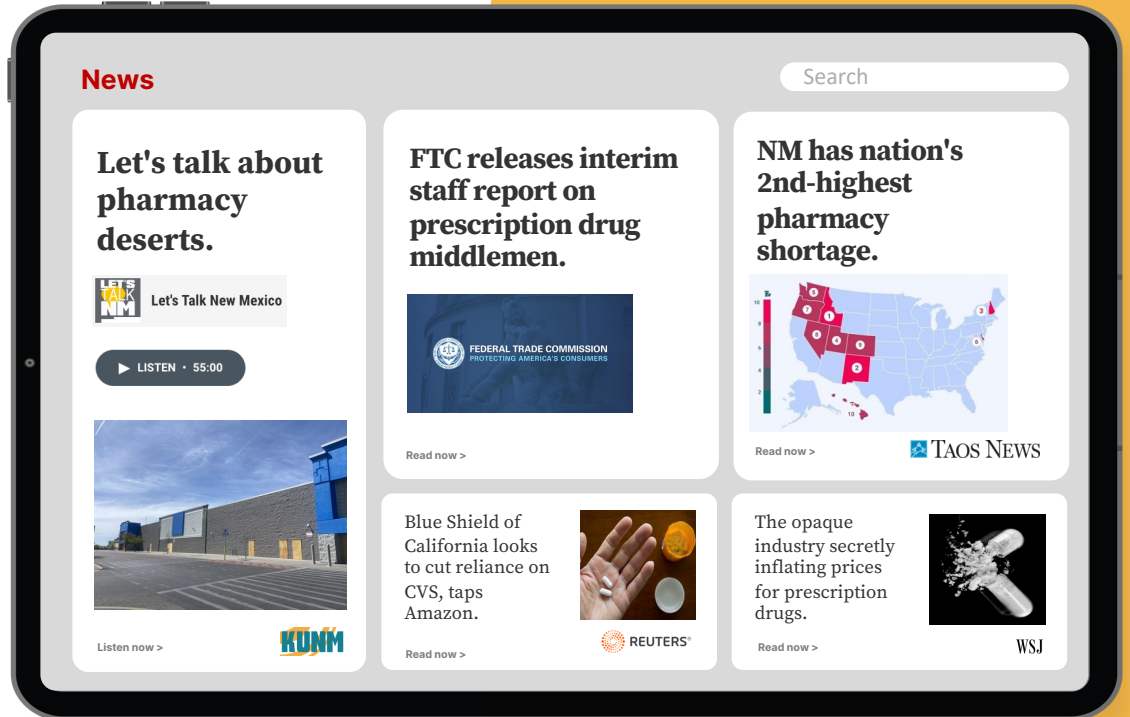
News

Search

Let's talk about pharmacy deserts.

LET'S TALK NM

Let's Talk New Mexico

LISTEN • 55:00

Listen now >

KUNM

FTC releases interim staff report on prescription drug middlemen.

FEDERAL TRADE COMMISSION
PROTECTING AMERICA'S CONSUMERS

Read now >

NM has nation's 2nd-highest pharmacy shortage.

10
8
6
4
2

8
7
1
9
4
5
2
3
6
10

Read now >

TAOS NEWS

Blue Shield of California looks to cut reliance on CVS, taps Amazon.

REUTERS

Read now >

The opaque industry secretly inflating prices for prescription drugs.

Read now >

WSJ